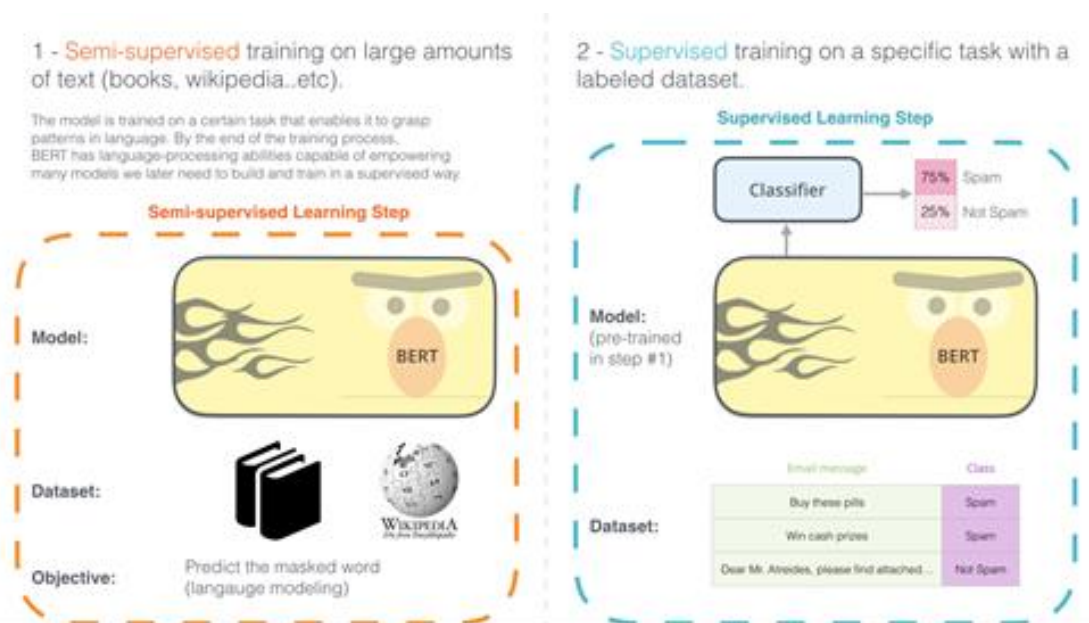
1 - Semi-supervised training on large amounts of text (books, wikipedia..etc).

The model is trained on a certain task that enables it to grasp patterns in language. By the end of the training process, BERT has language-processing abilities capable of empowering many models we later need to build and train in a supervised way.

Semi-supervised Learning Step

Model:

BERT

Dataset:

WIKIPEDIA
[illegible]

Objective:

Predict the masked word (langauge modeling)

2 - Supervised training on a specific task with a labeled dataset.

Supervised Learning Step

Classifier

75% Spam
25% Not Spam

Model: (pre-trained in step #1)

BERT

| Email message | Class |
|---|---|
| Buy these pills | Spam |
| Win cash prizes | Spam |
| Dear Mr. Atreides, please find attached... | Not Spam |

Dataset: